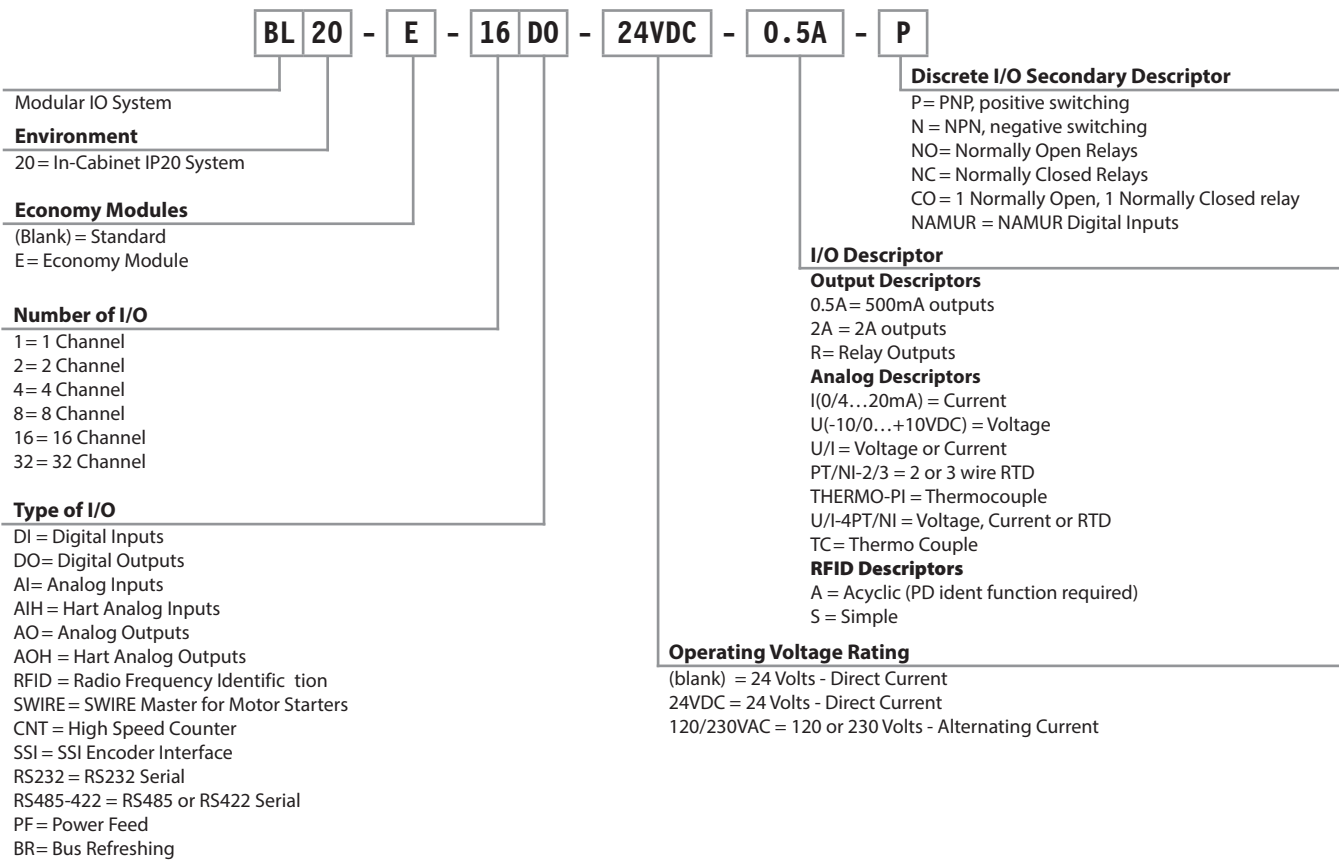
BL 20 - E - 16 DO - 24VDC - 0.5A - P

Modular IO System

**Environment**
20 = In-Cabinet IP20 System

**Economy Modules**
(Blank) = Standard
E = Economy Module

**Number of I/O**
1 = 1 Channel
2 = 2 Channel
4 = 4 Channel
8 = 8 Channel
16 = 16 Channel
32 = 32 Channel

**Type of I/O**
DI = Digital Inputs
DO = Digital Outputs
AI = Analog Inputs
AIH = Hart Analog Inputs
AO = Analog Outputs
AOH = Hart Analog Outputs
RFID = Radio Frequency Identific tion
SWIRE = SWIRE Master for Motor Starters
CNT = High Speed Counter
SSI = SSI Encoder Interface
RS232 = RS232 Serial
RS485-422 = RS485 or RS422 Serial
PF = Power Feed
BR = Bus Refreshing

**Discrete I/O Secondary Descriptor**
P = PNP, positive switching
N = NPN, negative switching
NO = Normally Open Relays
NC = Normally Closed Relays
CO = 1 Normally Open, 1 Normally Closed relay
NAMUR = NAMUR Digital Inputs

**I/O Descriptor**
**Output Descriptors**
0.5A = 500mA outputs
2A = 2A outputs
R = Relay Outputs
**Analog Descriptors**
I(0/4…20mA) = Current
U(-10/0…+10VDC) = Voltage
U/I = Voltage or Current
PT/NI-2/3 = 2 or 3 wire RTD
THERMO-PI = Thermocouple
U/I-4PT/NI = Voltage, Current or RTD
TC = Thermo Couple
**RFID Descriptors**
A = Acyclic (PD ident function required)
S = Simple

**Operating Voltage Rating**
(blank) = 24 Volts - Direct Current
24VDC = 24 Volts - Direct Current
120/230VAC = 120 or 230 Volts - Alternating Current